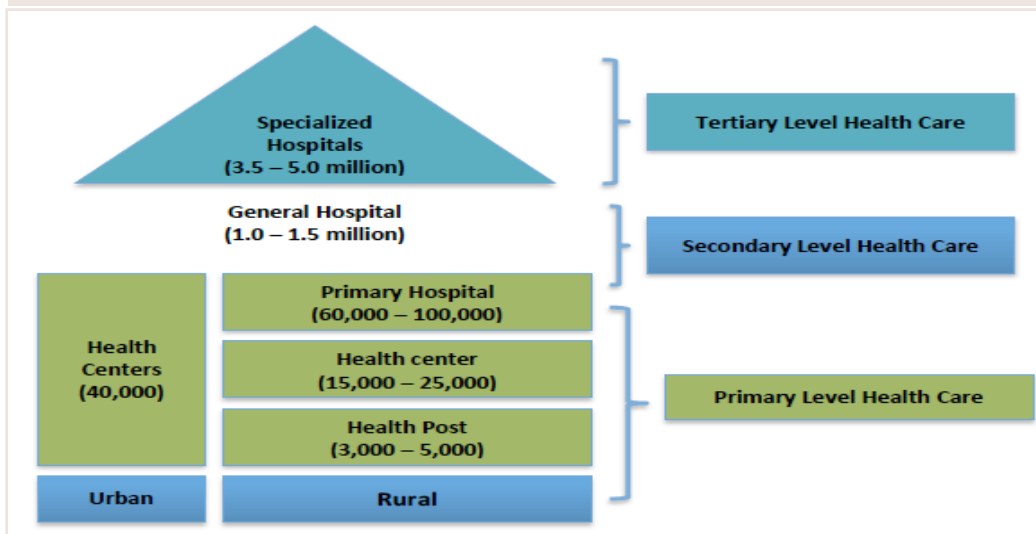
Specialized Hospitals (3.5 – 5.0 million)

Tertiary Level Health Care

General Hospital (1.0 – 1.5 million)

Secondary Level Health Care

Health Centers (40,000)

Primary Hospital (60,000 – 100,000)

Health center (15,000 – 25,000)

Health Post (3,000 – 5,000)

Primary Level Health Care

Urban

Rural